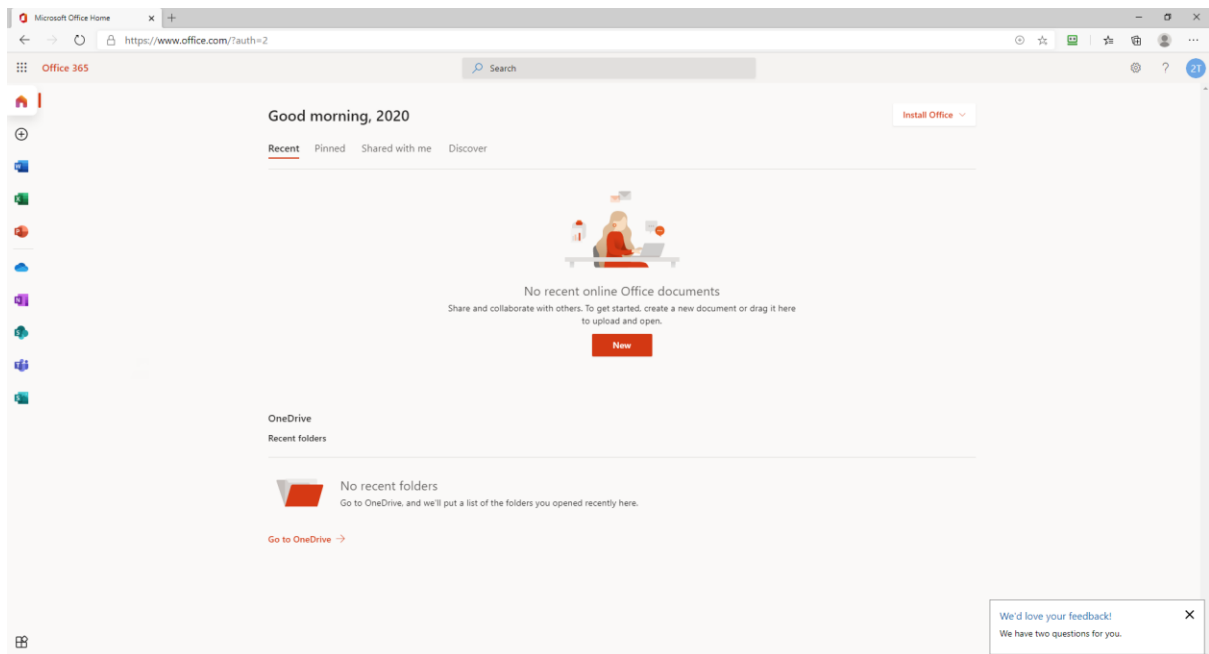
Microsoft Office Home

https://www.office.com/?auth=2

Office 365

Search

2T

Good morning, 2020

Install Office

Recent Pinned Shared with me Discover

No recent online Office documents

Share and collaborate with others. To get started, create a new document or drag it here to upload and open.

New

OneDrive

Recent folders

No recent folders

Go to OneDrive, and we'll put a list of the folders you opened recently here.

Go to OneDrive →

We'd love your feedback!

We have two questions for you.